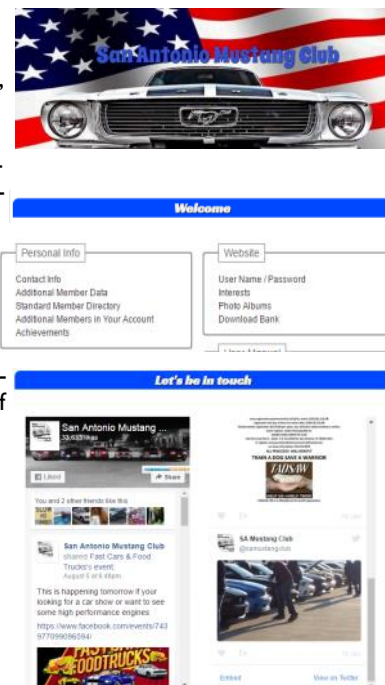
San Antonio Mustang Club

Welcome

Personal Info

Contact Info
Additional Member Data
Standard Member Directory
Additional Members in Your Account
Achievements

Website

User Name / Password
Interests
Photo Albums
Download Bank

Let's be in touch

San Antonio Mustang ...
33,603 likes

Liked
Share

You and 2 other friends like this

San Antonio Mustang Club shared Fast Cars & Food Trucks's event.
August 5 at 6:48pm

This is happening tomorrow if your looking for a car show or want to see some high performance engines
https://www.facebook.com/events/743977099096594/

FAST CARS & FOOD TRUCKS

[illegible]

TRAIN A DOG SAVE A WARRIOR

SA Mustang Club
@samustangclub

Embed
View on Twitter